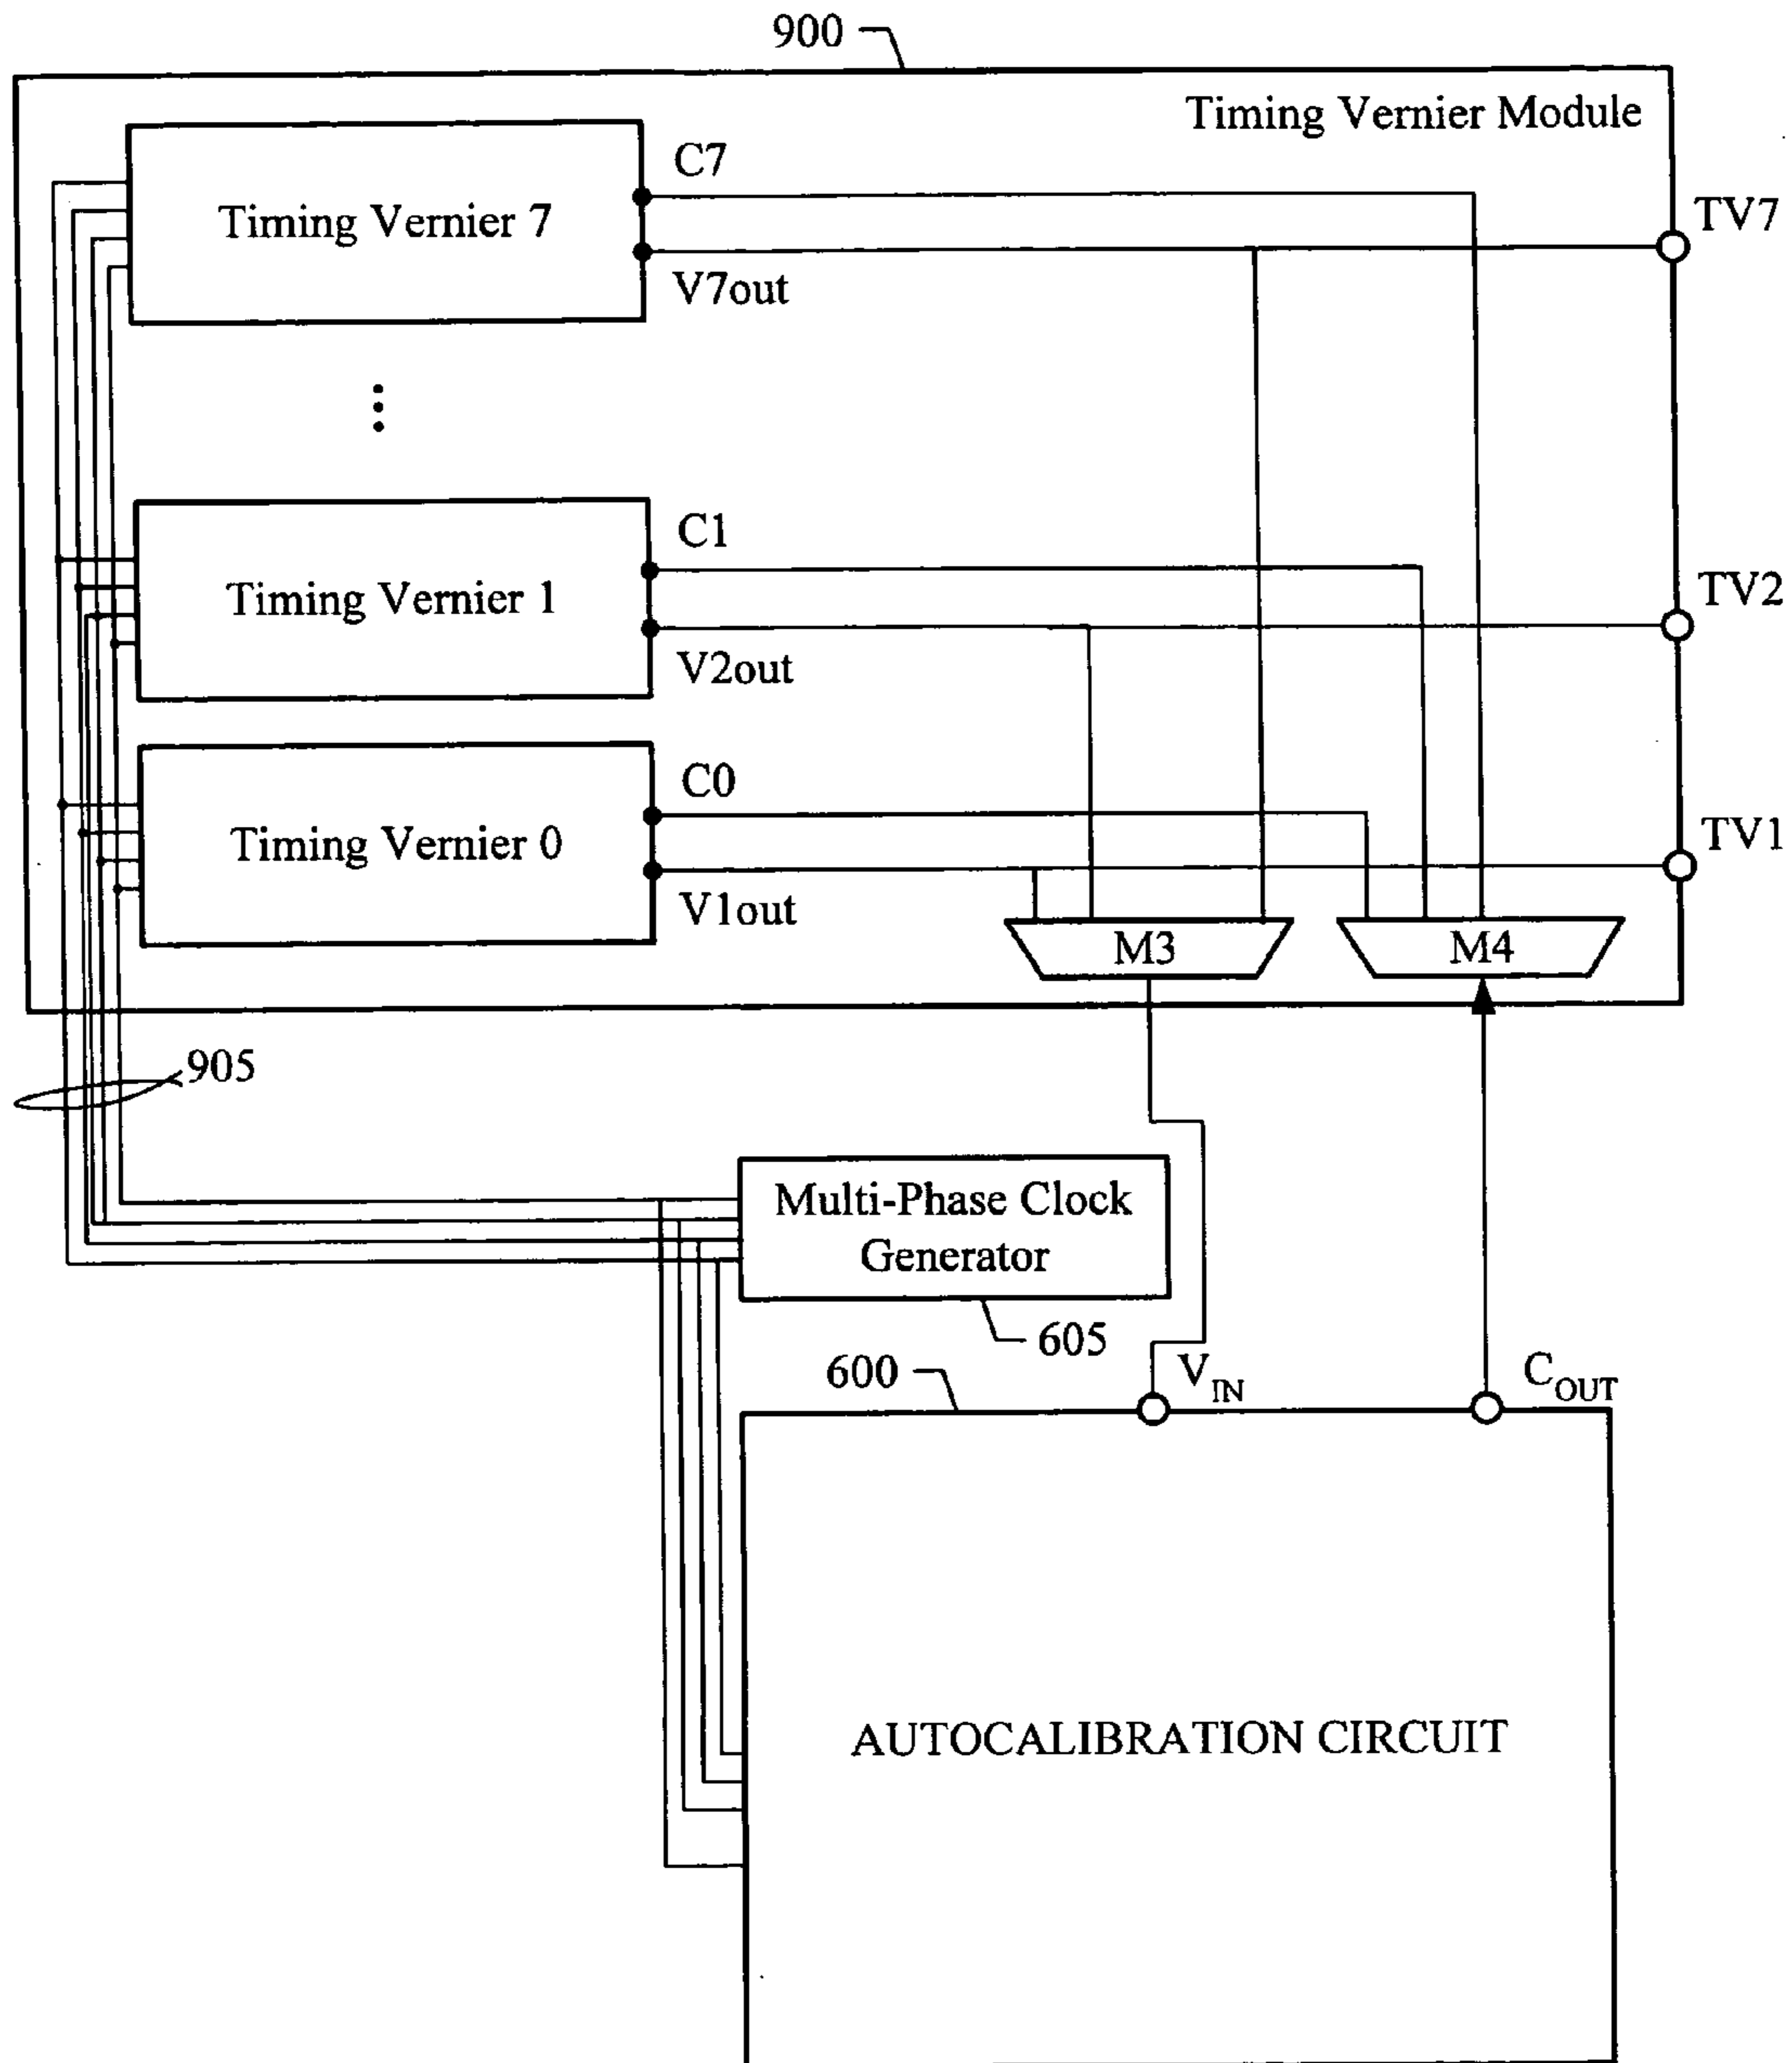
900

Timing Vernier Module

Timing Vernier 7

C7

V7out

TV7

⋮

Timing Vernier 1

C1

V2out

TV2

Timing Vernier 0

C0

V1out

TV1

M3

M4

905

Multi-Phase Clock Generator

605

600

$V_{IN}$

$C_{OUT}$

AUTOCALIBRATION CIRCUIT